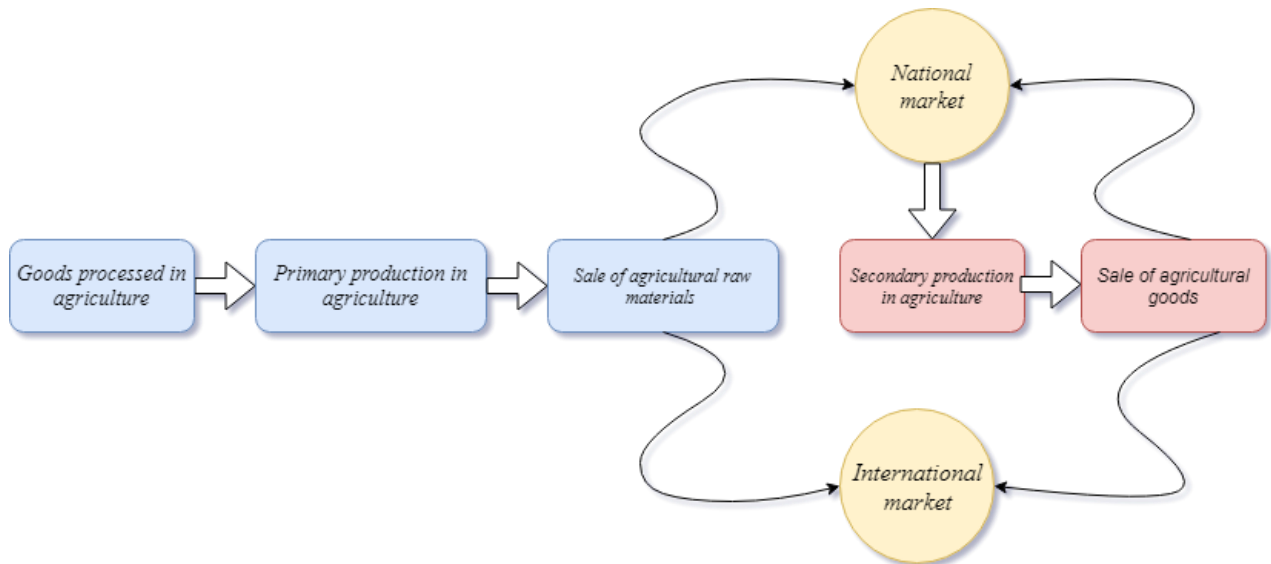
National market

Goods processed in agriculture

Primary production in agriculture

Sale of agricultural raw materials

Secondary production in agriculture

Sale of agricultural goods

International market